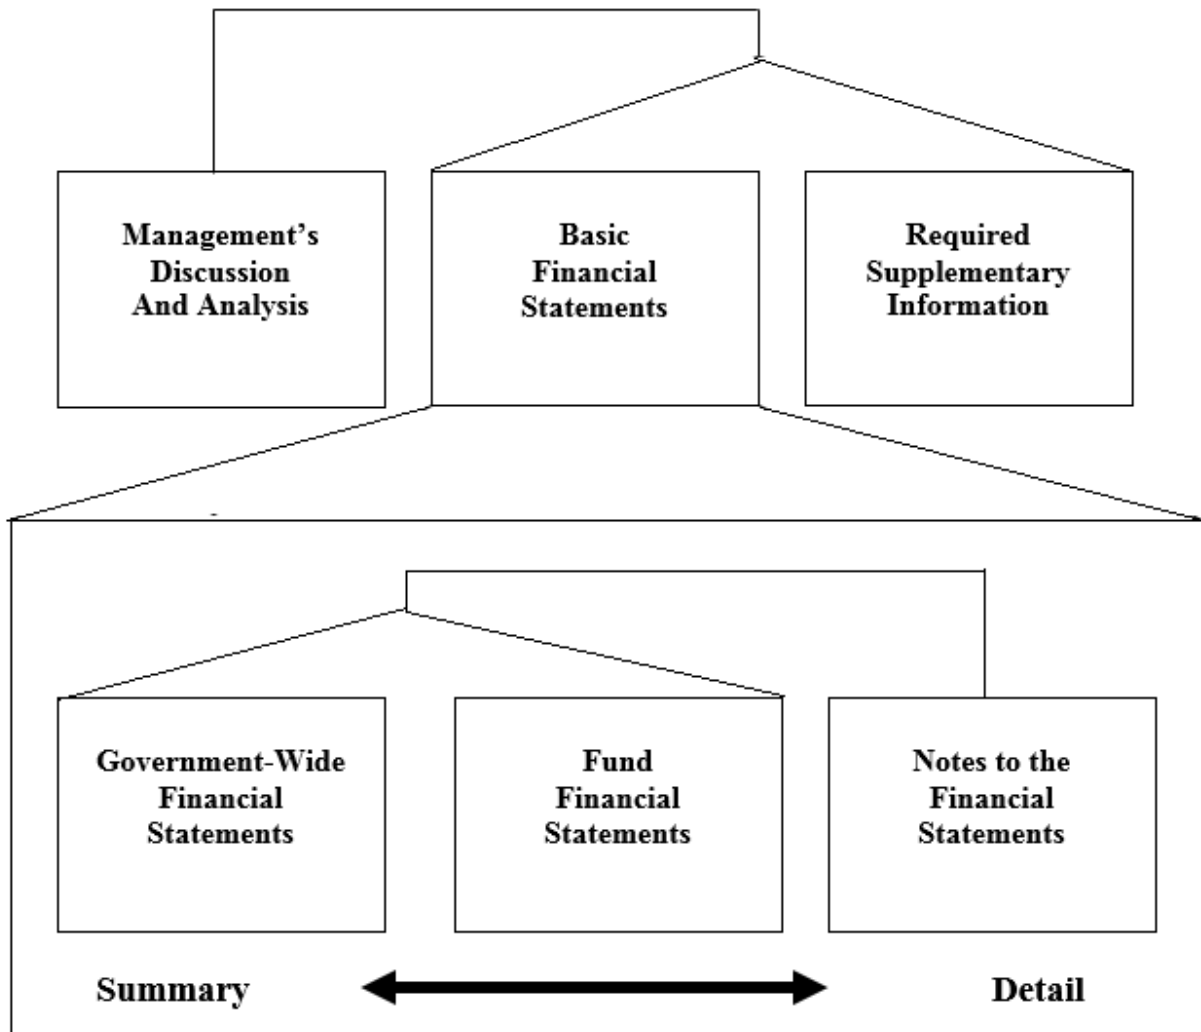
Management's Discussion And Analysis

Basic Financial Statements

Required Supplementary Information

Government-Wide Financial Statements

Fund Financial Statements

Notes to the Financial Statements

Summary

Detail